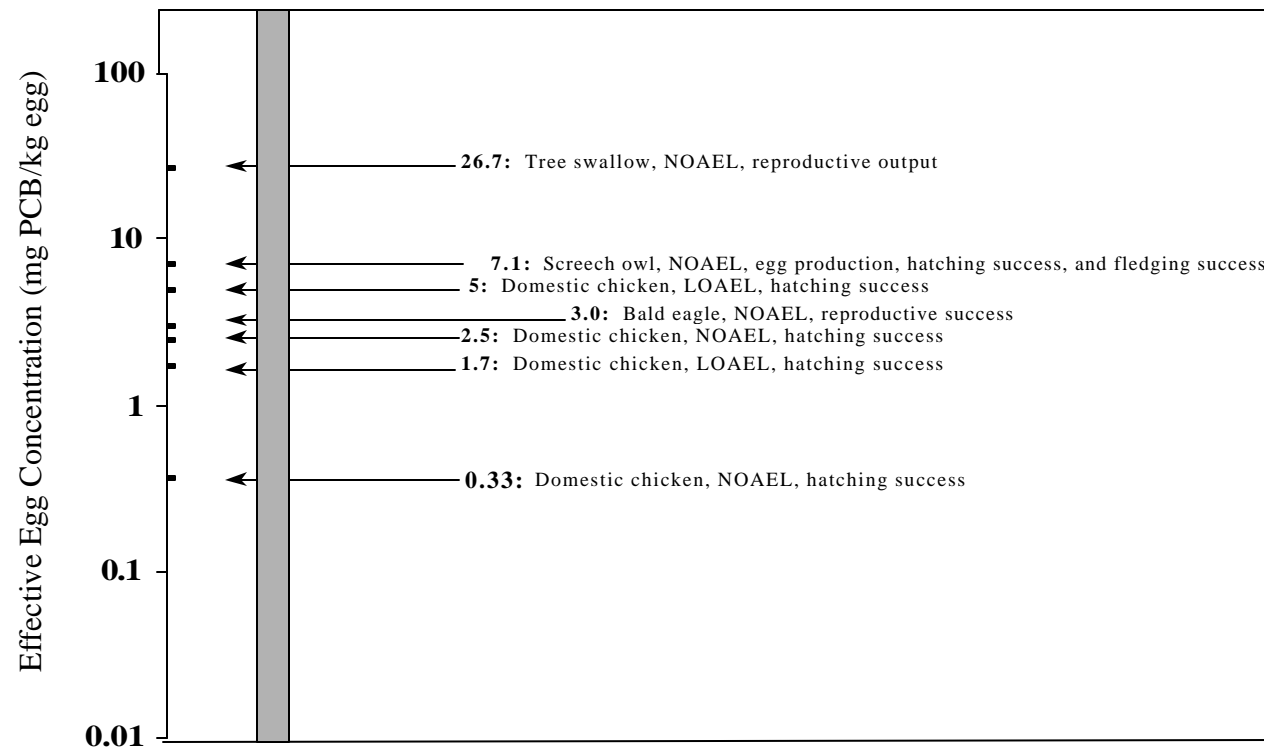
Effective Egg Concentration (mg PCB/kg egg)

100

10

1

0.1

0.01

26.7: Tree swallow, NOAEL, reproductive output

7.1: Screech owl, NOAEL, egg production, hatching success, and fledging success

5: Domestic chicken, LOAEL, hatching success

3.0: Bald eagle, NOAEL, reproductive success

2.5: Domestic chicken, NOAEL, hatching success

1.7: Domestic chicken, LOAEL, hatching success

0.33: Domestic chicken, NOAEL, hatching success